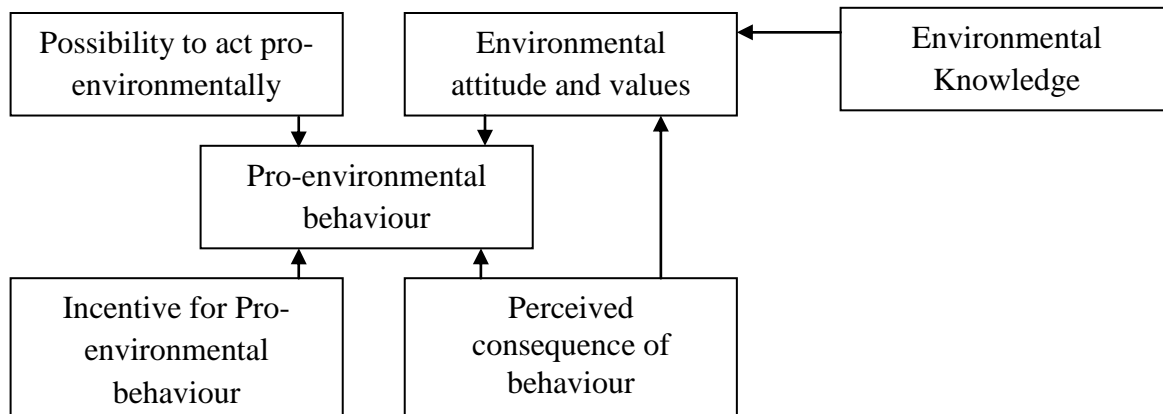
Possibility to act pro-environmentally

Environmental attitude and values

Environmental Knowledge

Pro-environmental behaviour

Incentive for Pro-environmental behaviour

Perceived consequence of behaviour